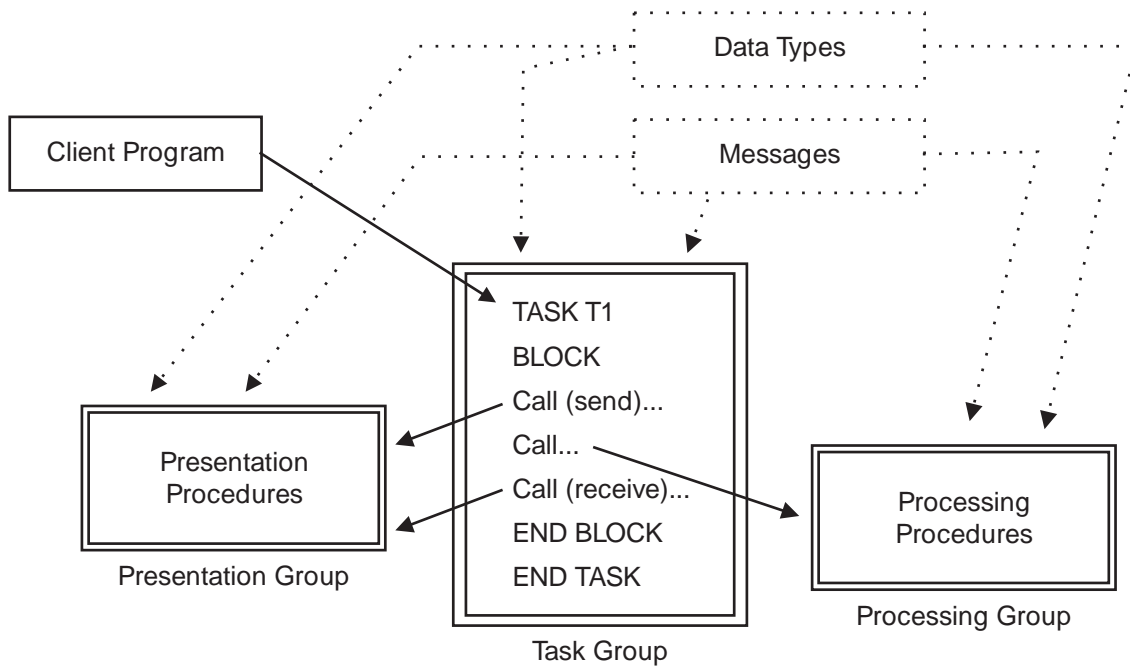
Data Types

Client Program

Messages

TASK T1
BLOCK
Call (send)...
Call...
Call (receive)...
END BLOCK
END TASK

Task Group

Presentation Procedures

Presentation Group

Processing Procedures

Processing Group